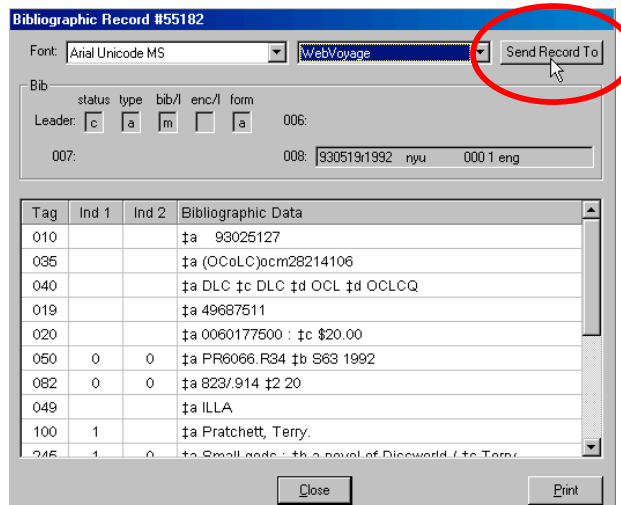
Bibliographic Record #55182

Font: Arial Unicode MS

WebVoyage

Send Record To

Bib

status type bib/l enc/l form

Leader: c a m a

006:

007:

008: 930519r1992 nyu 000 1 eng

| Tag | Ind 1 | Ind 2 | Bibliographic Data |
|---|---|---|---|
| 010 | | | ‡a 93025127 |
| 035 | | | ‡a (OCoLC)ocm28214106 |
| 040 | | | ‡a DLC ‡c DLC ‡d OCL ‡d OCLCQ |
| 019 | | | ‡a 49687511 |
| 020 | | | ‡a 0060177500 : ‡c $20.00 |
| 050 | 0 | 0 | ‡a PR6066.R34 ‡b S63 1992 |
| 082 | 0 | 0 | ‡a 823/.914 ‡2 20 |
| 049 | | | ‡a ILLA |
| 100 | 1 | | ‡a Pratchett, Terry. |
| 245 | 1 | 0 | ‡a Small gods : ‡b a novel of Discworld / ‡c Terry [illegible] |

Close

Print